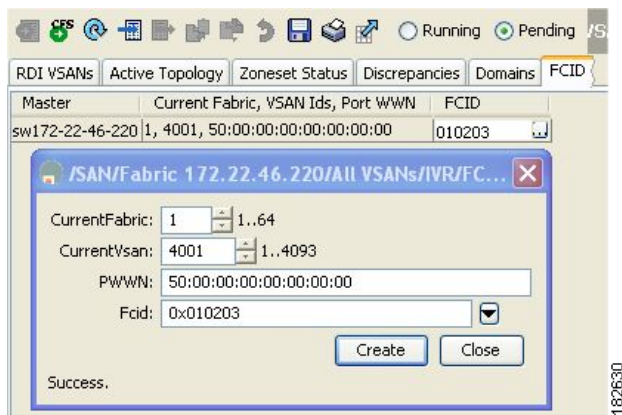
CFS Running Pending VSA

RDI VSANs | Active Topology | Zoneset Status | Discrepancies | Domains | FCID

| Master | Current Fabric, VSAN Ids, Port WWN | FCID |
|---|---|---|
| sw172-22-46-220 | 1, 4001, 50:00:00:00:00:00:00:00 | 010203 |

/SAN/Fabric 172.22.46.220/All VSANs/IVR/FC...

CurrentFabric: 1 1..64

CurrentVsan: 4001 1..4093

PWWN: 50:00:00:00:00:00:00:00

Fcid: 0x010203

Create Close

Success.

182630